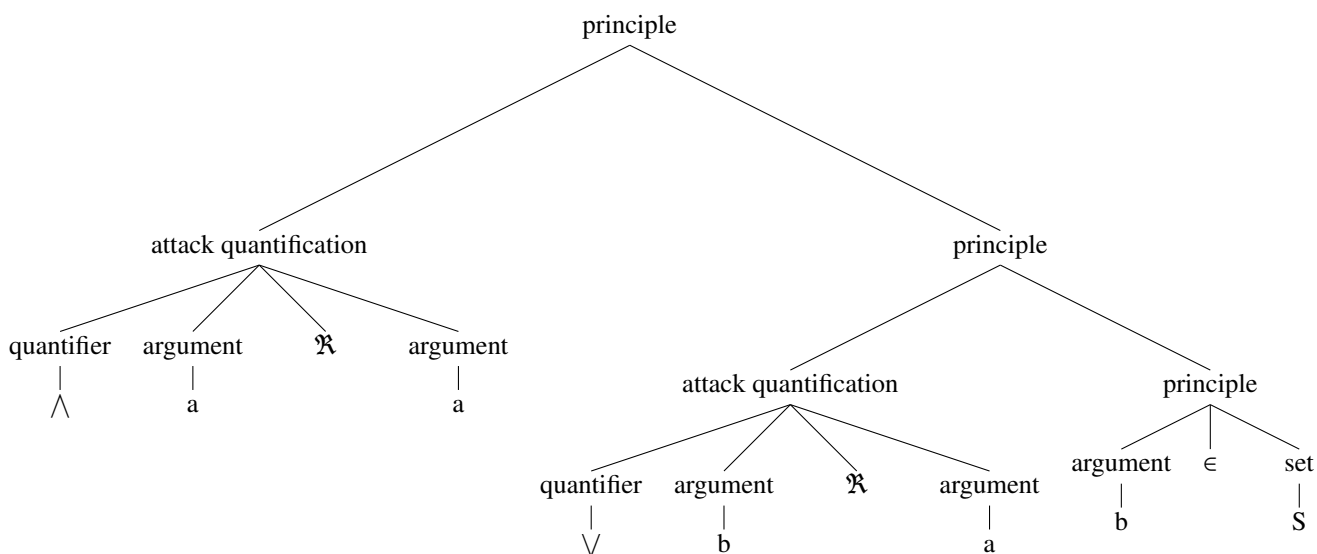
principle

attack quantification

principle

quantifier

argument

$\mathfrak{R}$

argument

$\bigwedge$

a

a

attack quantification

principle

quantifier

argument

$\mathfrak{R}$

argument

argument

$\in$

set

$\bigvee$

b

a

b

S